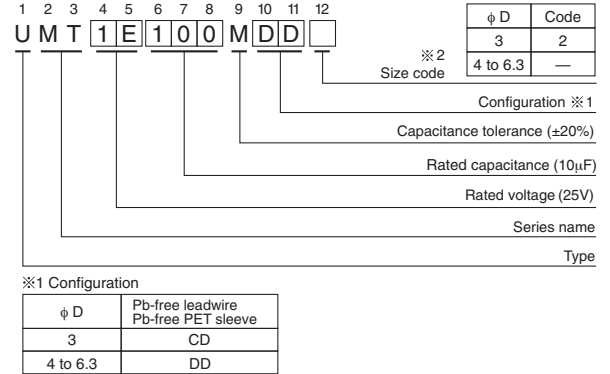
1 2 3 4 5 6 7 8 9 10 11 12

U M T 1 E 1 0 0 M D D

| $\phi$ D | Code |
|---|---|
| 3 | 2 |
| 4 to 6.3 | — |

※2 Size code

Configuration ※1

Capacitance tolerance (±20%)

Rated capacitance (10$\mu$F)

Rated voltage (25V)

Series name

Type

※1 Configuration

| $\phi$ D | Pb-free leadwire Pb-free PET sleeve |
|---|---|
| 3 | CD |
| 4 to 6.3 | DD |